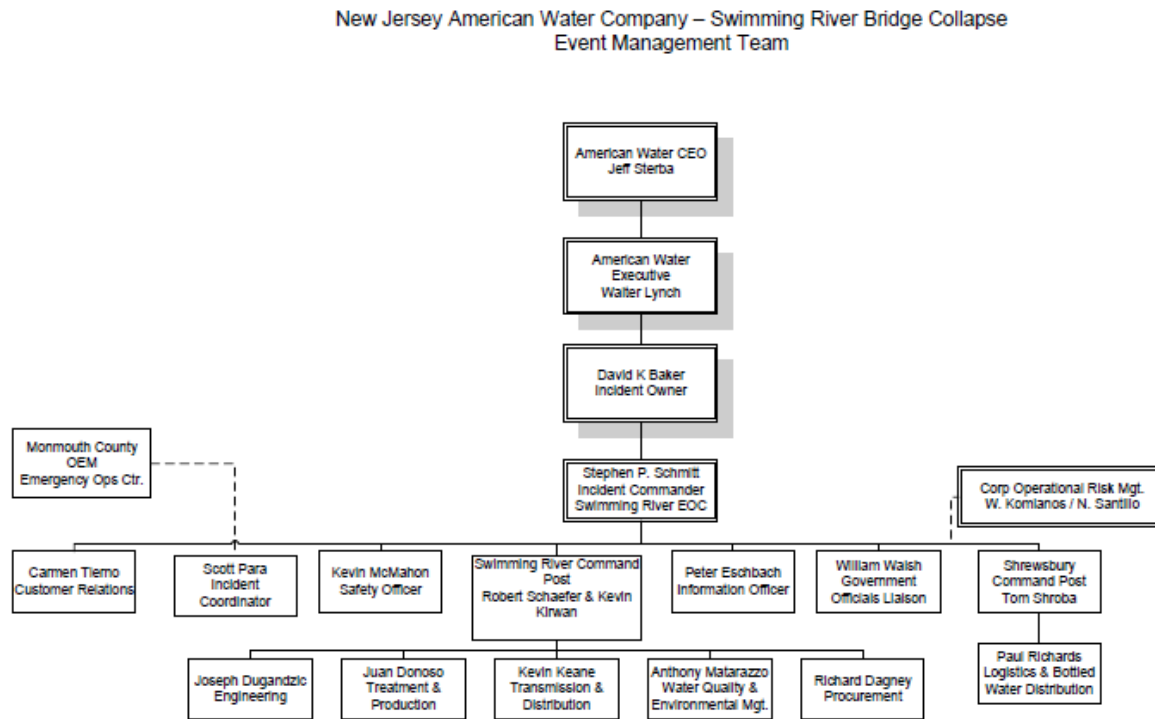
New Jersey American Water Company – Swimming River Bridge Collapse
Event Management Team

American Water CEO
Jeff Sterba

American Water
Executive
Walter Lynch

David K Baker
Incident Owner

Monmouth County
OEM
Emergency Ops Ctr.

Stephen P. Schmitt
Incident Commander
Swimming River EOC

Corp Operational Risk Mgt.
W. Komianos / N. Santillo

Carmen Tierno
Customer Relations

Scott Para
Incident
Coordinator

Kevin McMahon
Safety Officer

Swimming River Command Post
Robert Schaefer & Kevin Kirwan

Peter Eschbach
Information Officer

William Walsh
Government
Officials Liaison

Shrewsbury
Command Post
Tom Shroba

Paul Richards
Logistics & Bottled
Water Distribution

Joseph Dugandzic
Engineering

Juan Donoso
Treatment &
Production

Kevin Keane
Transmission &
Distribution

Anthony Matarazzo
Water Quality &
Environmental Mgt.

Richard Dagney
Procurement